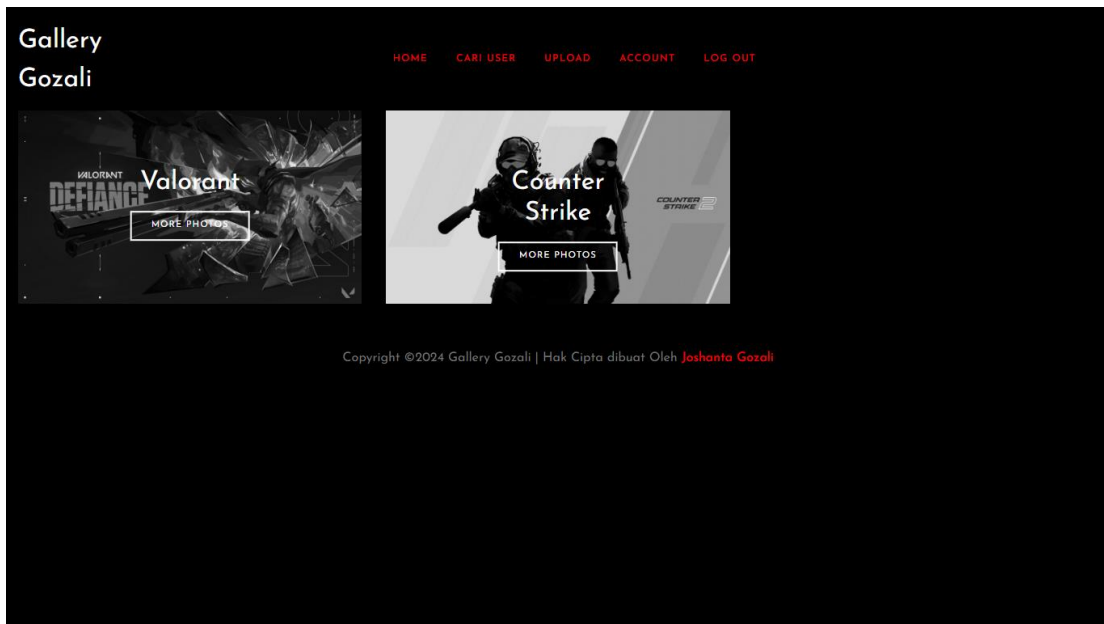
Gallery Gozali

HOME CARI USER UPLOAD ACCOUNT LOG OUT

VALORANT DEFIANCE

Valorant

MORE PHOTOS

Counter Strike

MORE PHOTOS

COUNTER STRIKE 2

Copyright ©2024 Gallery Gozali | Hak Cipta dibuat Oleh Joshanta Gozali